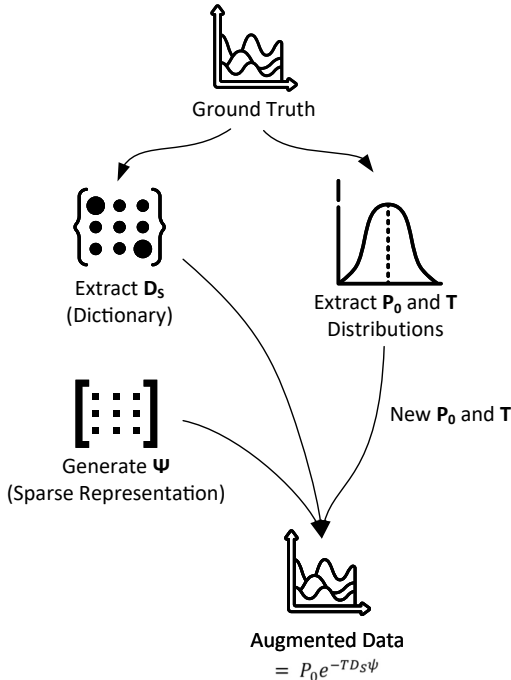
Ground Truth

Extract $\mathbf{D_S}$ (Dictionary)

Extract $\mathbf{P_0}$ and $\mathbf{T}$ Distributions

New $\mathbf{P_0}$ and $\mathbf{T}$

Generate $\mathbf{\Psi}$ (Sparse Representation)

Augmented Data $= P_0 e^{-TD_S\psi}$